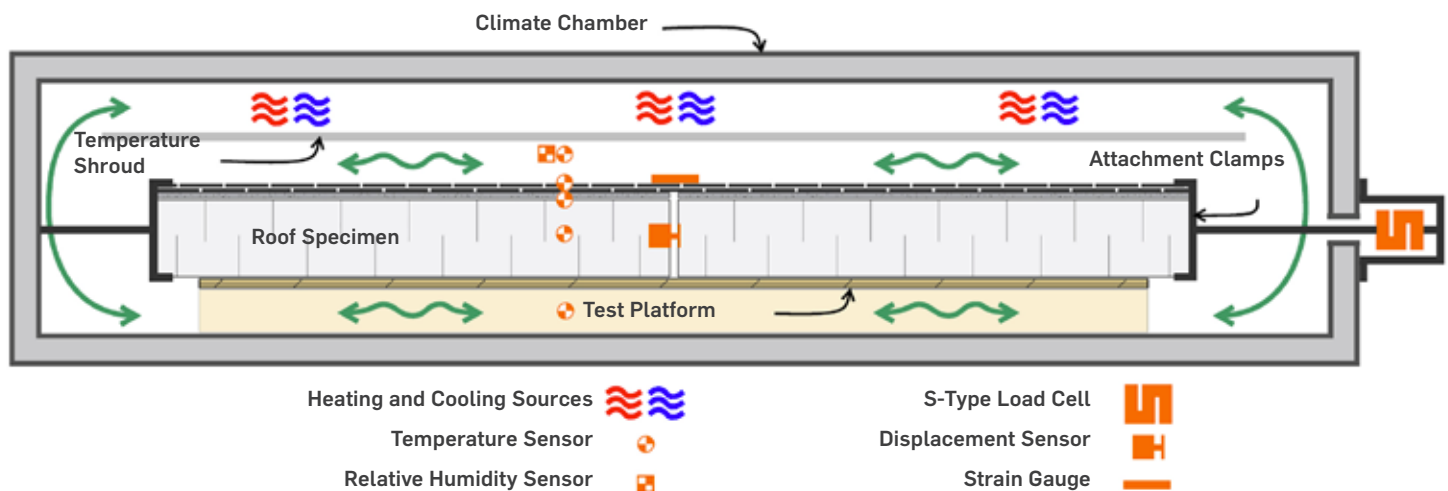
Climate Chamber

Temperature Shroud

Attachment Clamps

Roof Specimen

Test Platform

Heating and Cooling Sources

Temperature Sensor

Relative Humidity Sensor

S-Type Load Cell

Displacement Sensor

Strain Gauge